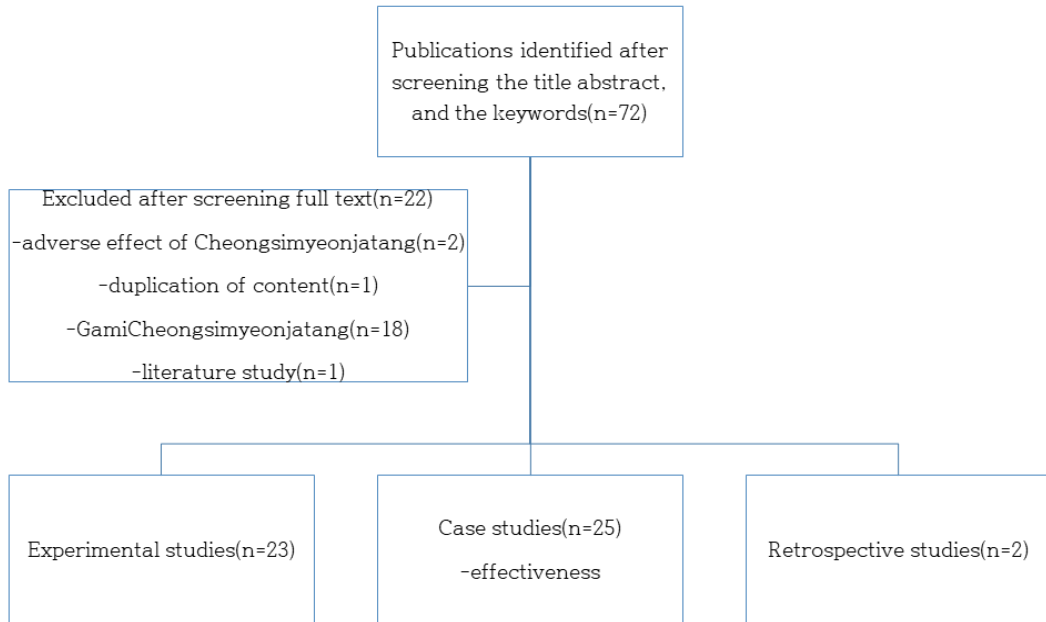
Publications identified after screening the title abstract, and the keywords(n=72)

Excluded after screening full text(n=22)
-adverse effect of Cheongsimyeonjatang(n=2)
-duplication of content(n=1)
-GamiCheongsimyeonjatang(n=18)
-literature study(n=1)

Experimental studies(n=23)

Case studies(n=25)
-effectiveness

Retrospective studies(n=2)